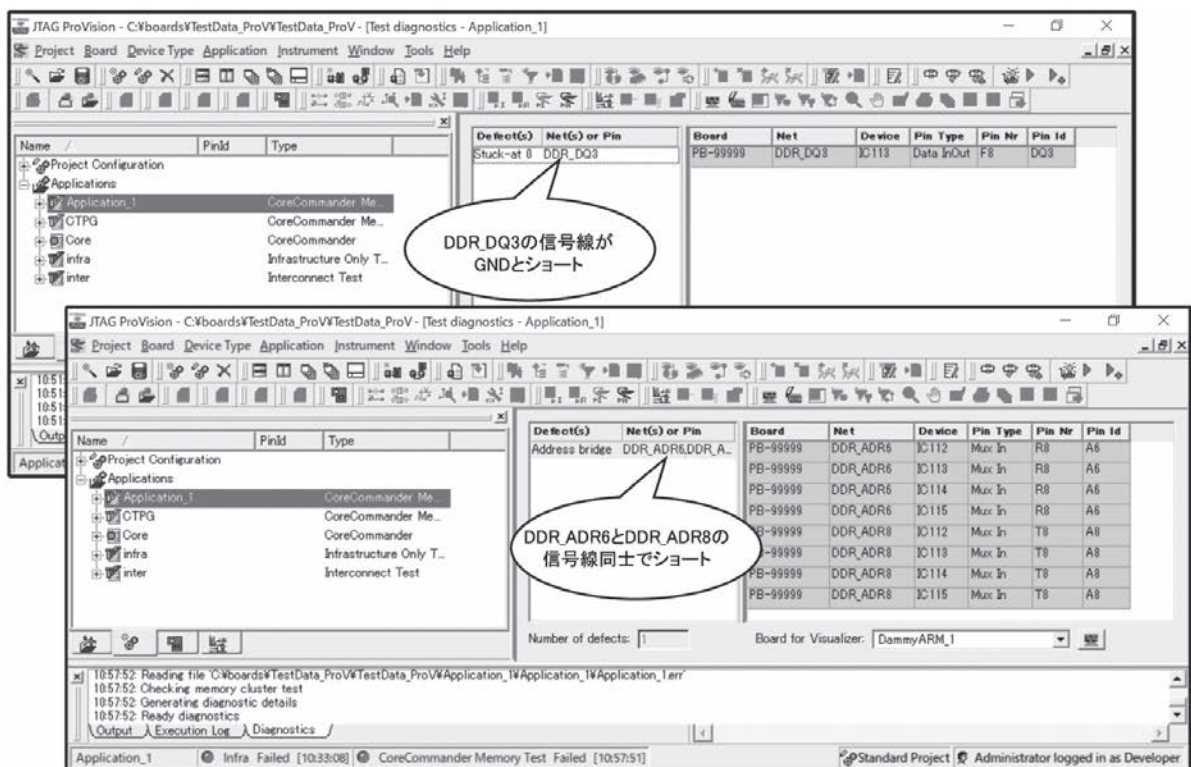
JTAG ProVision - C:¥boards¥TestData_ProV¥TestData_ProV - [Test diagnostics - Application_1]

Project Board Device Type Application Instrument Window Tools Help

| Name | PinId | Type |
|---|---|---|
| Project Configuration | | |
| Applications | | |
| Application_1 | | CoreCommander Me... |
| CTPG | | CoreCommander Me... |
| Core | | CoreCommander |
| infra | | Infrastructure Only T... |
| inter | | Interconnect Test |

| Defect(s) | Net(s) or Pin |
|---|---|
| Stuck-at 0 | DDR_DQ3 |

| Board | Net | Device | Pin Type | Pin Nr | Pin Id |
|---|---|---|---|---|---|
| PB-99999 | DDR_DQ3 | IC118 | Data InOut | F8 | DQ3 |

DDR_DQ3の信号線がGNDとショート

Applicat

JTAG ProVision - C:¥boards¥TestData_ProV¥TestData_ProV - [Test diagnostics - Application_1]

Project Board Device Type Application Instrument Window Tools Help

| Name | PinId | Type |
|---|---|---|
| Project Configuration | | |
| Applications | | |
| Application_1 | | CoreCommander Me... |
| CTPG | | CoreCommander Me... |
| Core | | CoreCommander |
| infra | | Infrastructure Only T... |
| inter | | Interconnect Test |

| Defect(s) | Net(s) or Pin |
|---|---|
| Address bridge | DDR_ADR6,DDR_A... |

| Board | Net | Device | Pin Type | Pin Nr | Pin Id |
|---|---|---|---|---|---|
| PB-99999 | DDR_ADR6 | IC112 | Mux In | R8 | A6 |
| PB-99999 | DDR_ADR6 | IC113 | Mux In | R8 | A6 |
| PB-99999 | DDR_ADR6 | IC114 | Mux In | R8 | A6 |
| PB-99999 | DDR_ADR6 | IC115 | Mux In | R8 | A6 |
| PB-99999 | DDR_ADR8 | IC112 | Mux In | T8 | A8 |
| PB-99999 | DDR_ADR8 | IC113 | Mux In | T8 | A8 |
| PB-99999 | DDR_ADR8 | IC114 | Mux In | T8 | A8 |
| PB-99999 | DDR_ADR8 | IC115 | Mux In | T8 | A8 |

DDR_ADR6とDDR_ADR8の信号線同士でショート

Number of defects: 1

Board for Visualizer: DammyARM_1

10:57:52 Reading file 'C:¥boards¥TestData_ProV¥TestData_ProV¥Application_1¥Application_1¥Application_1.err'
10:57:52 Checking memory cluster test
10:57:52 Generating diagnostic details
10:57:52 Ready diagnostics

Output | Execution Log | Diagnostics

Application_1 | Infra Failed [10:33:08] | CoreCommander Memory Test Failed [10:57:51] | Standard Project | Administrator logged in as Developer